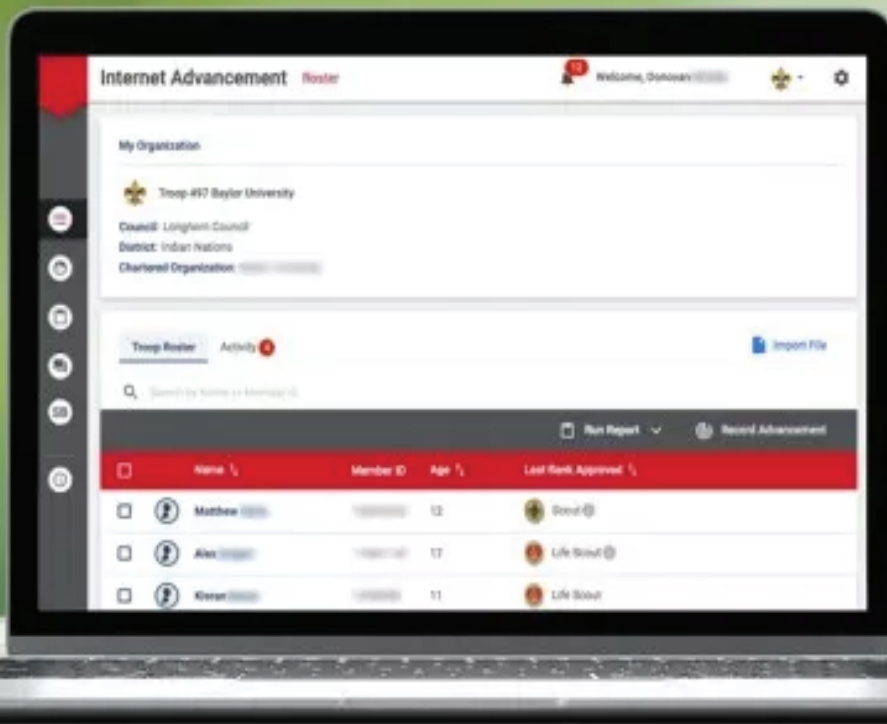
Internet Advancement Roster

10

Welcome, Donovan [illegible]

My Organization

Troop 497 Baylor University

Council: Longhorn Council
District: Indian Nations
Chartered Organization: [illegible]

Troop Roster Activity 4

Import File

Search by Name or Member ID

Run Report Record Advancement

| | | Name | Member ID | Age | Last Rank Approved |
|---|---|---|---|---|---|
| | | Matthew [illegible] | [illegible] | 12 | Scout |
| | | Alex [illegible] | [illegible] | 17 | Life Scout |
| | | Kieran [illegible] | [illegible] | 11 | Life Scout |